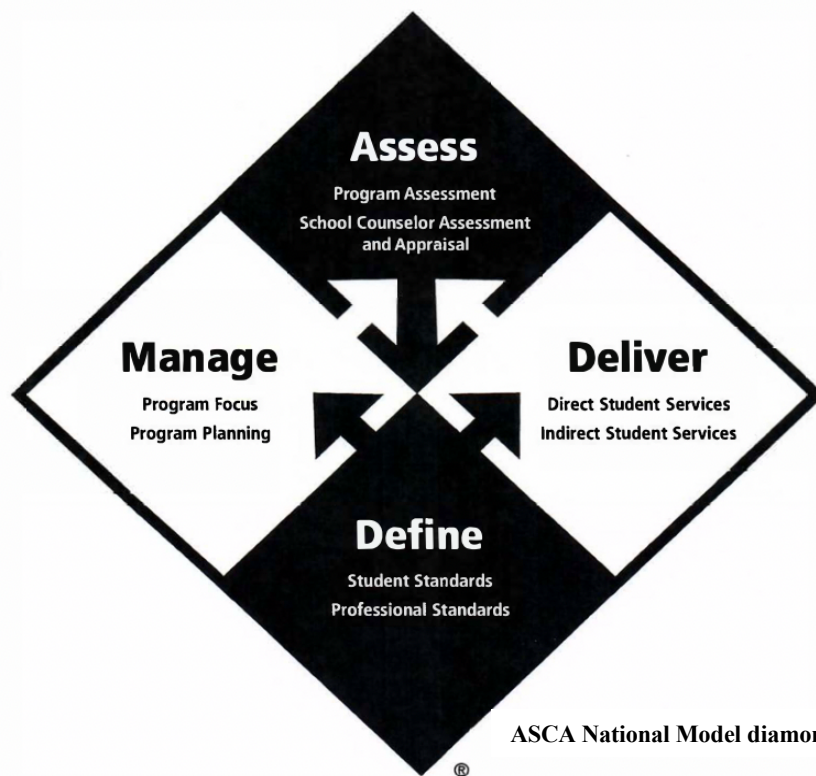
Assess
Program Assessment
School Counselor Assessment and Appraisal

Manage
Program Focus
Program Planning

Deliver
Direct Student Services
Indirect Student Services

Define
Student Standards
Professional Standards

®

ASCA National Model diamon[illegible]